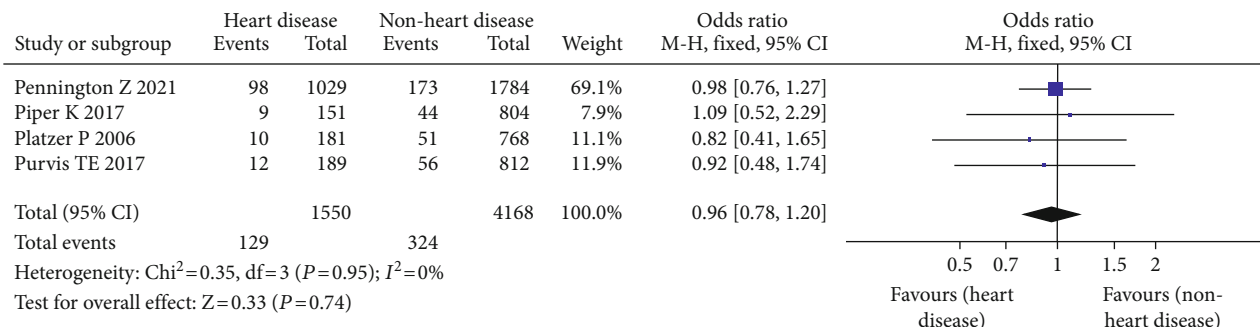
| Study or subgroup | Heart disease Events | Heart disease Total | Non-heart disease Events | Non-heart disease Total | Weight | Odds ratio M-H, fixed, 95% CI |
|---|---|---|---|---|---|---|
| Pennington Z 2021 | 98 | 1029 | 173 | 1784 | 69.1% | 0.98 [0.76, 1.27] |
| Piper K 2017 | 9 | 151 | 44 | 804 | 7.9% | 1.09 [0.52, 2.29] |
| Platzer P 2006 | 10 | 181 | 51 | 768 | 11.1% | 0.82 [0.41, 1.65] |
| Purvis TE 2017 | 12 | 189 | 56 | 812 | 11.9% | 0.92 [0.48, 1.74] |
| Total (95% CI) | | 1550 | | 4168 | 100.0% | 0.96 [0.78, 1.20] |
| Total events | 129 | | 324 | | | |

Heterogeneity: Chi$^2$ = 0.35, df = 3 ($P$ = 0.95); $I^2$ = 0%

Test for overall effect: Z = 0.33 ($P$ = 0.74)

Odds ratio
M-H, fixed, 95% CI

0.5 0.7 1 1.5 2

Favours (heart disease)

Favours (non-heart disease)